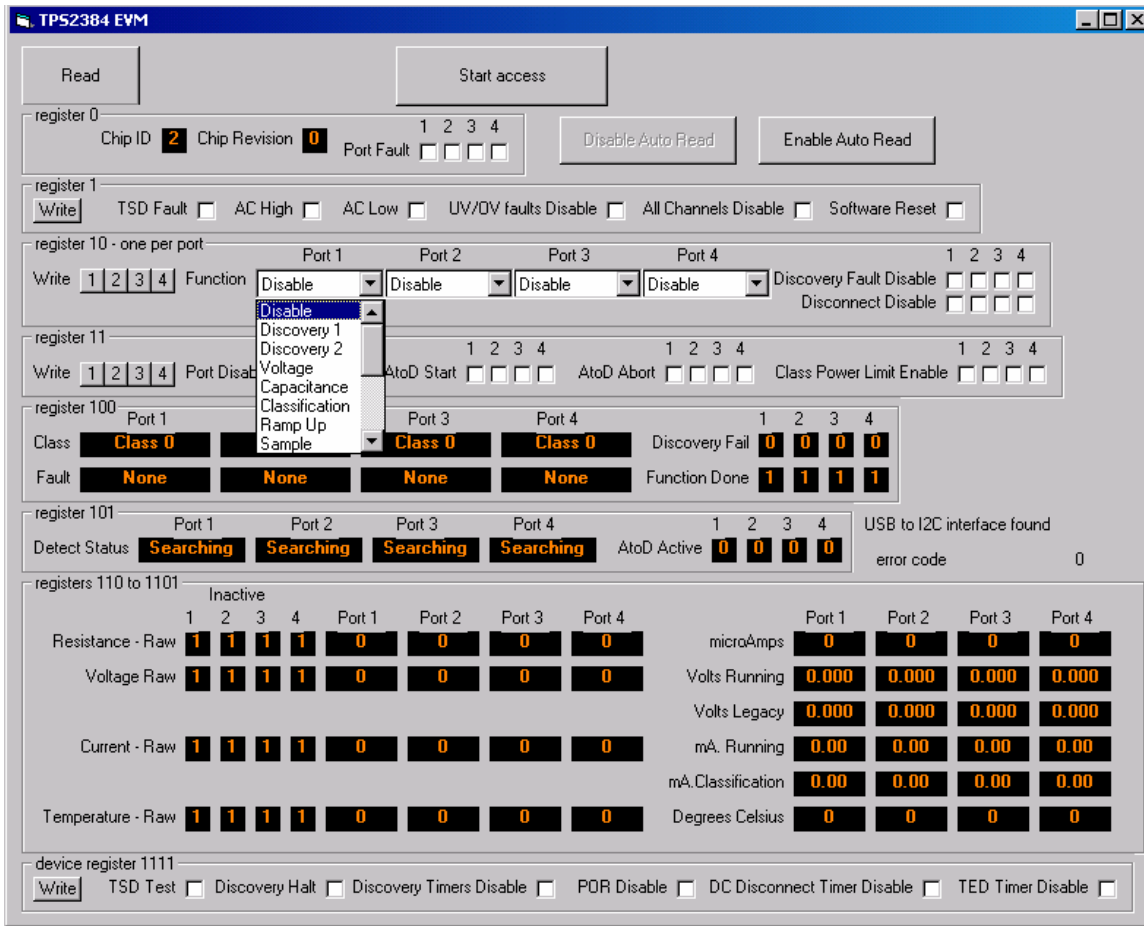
TPS2384 EVM

Read

Start access

register 0
Chip ID 2 Chip Revision 0
1 2 3 4
Port Fault

Disable Auto Read

Enable Auto Read

register 1
Write TSD Fault AC High AC Low UV/OV faults Disable All Channels Disable Software Reset

register 10 - one per port
Port 1 Port 2 Port 3 Port 4
1 2 3 4
Write 1 2 3 4 Function Disable Disable Disable Disable Discovery Fault Disable
Disconnect Disable

Disable
Discovery 1
Discovery 2
Voltage
Capacitance
Classification
Ramp Up
Sample

register 11
1 2 3 4 1 2 3 4 1 2 3 4
Write 1 2 3 4 Port Disab AtoD Start AtoD Abort Class Power Limit Enable

register 100
Port 1 Port 3 Port 4 1 2 3 4
Class Class 0 Class 0 Class 0 Discovery Fail 0 0 0 0
Fault None None None None Function Done 1 1 1 1

register 101
Port 1 Port 2 Port 3 Port 4 1 2 3 4
Detect Status Searching Searching Searching Searching AtoD Active 0 0 0 0

USB to I2C interface found

error code 0

registers 110 to 1101
Inactive
1 2 3 4 Port 1 Port 2 Port 3 Port 4
Resistance - Raw 1 1 1 1 0 0 0 0
Voltage Raw 1 1 1 1 0 0 0 0
Current - Raw 1 1 1 1 0 0 0 0
Temperature - Raw 1 1 1 1 0 0 0 0

Port 1 Port 2 Port 3 Port 4
microAmps 0 0 0 0
Volts Running 0.000 0.000 0.000 0.000
Volts Legacy 0.000 0.000 0.000 0.000
mA. Running 0.00 0.00 0.00 0.00
mA.Classification 0.00 0.00 0.00 0.00
Degrees Celsius 0 0 0 0

device register 1111
Write TSD Test Discovery Halt Discovery Timers Disable POR Disable DC Disconnect Timer Disable TED Timer Disable